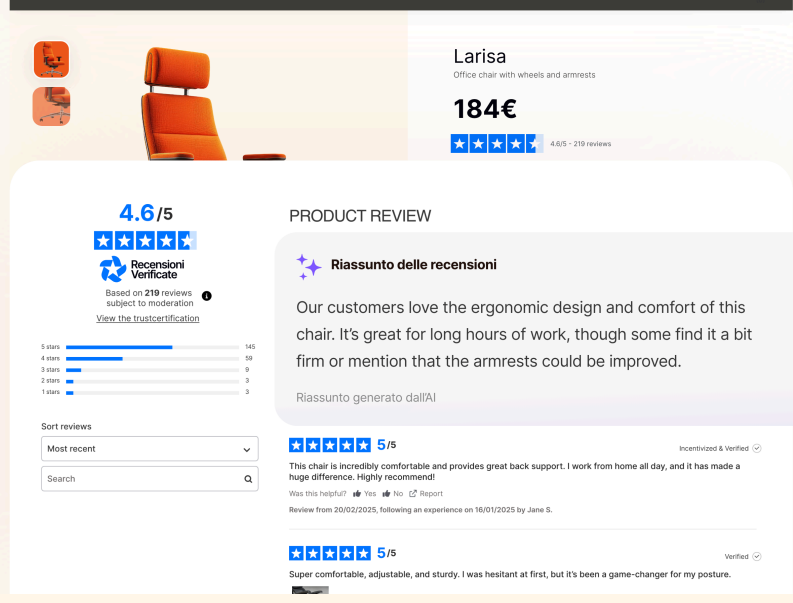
Larisa
Office chair with wheels and armrests

184€

4.6/5 - 219 reviews

4.6/5

Recensioni Verificate

Based on 219 reviews subject to moderation

View the trustcertification

| 5 stars | 145 |
|---|---|
| 4 stars | 59 |
| 3 stars | 9 |
| 2 stars | 3 |
| 1 stars | 3 |

Sort reviews

Most recent

Search

PRODUCT REVIEW

Riassunto delle recensioni

Our customers love the ergonomic design and comfort of this chair. It's great for long hours of work, though some find it a bit firm or mention that the armrests could be improved.

Riassunto generato dall'AI

5/5

Incentivized & Verified

This chair is incredibly comfortable and provides great back support. I work from home all day, and it has made a huge difference. Highly recommend!

Was this helpful? Yes No Report

Review from 20/02/2025, following an experience on 16/01/2025 by Jane S.

5/5

Verified

Super comfortable, adjustable, and sturdy. I was hesitant at first, but it's been a game-changer for my posture.